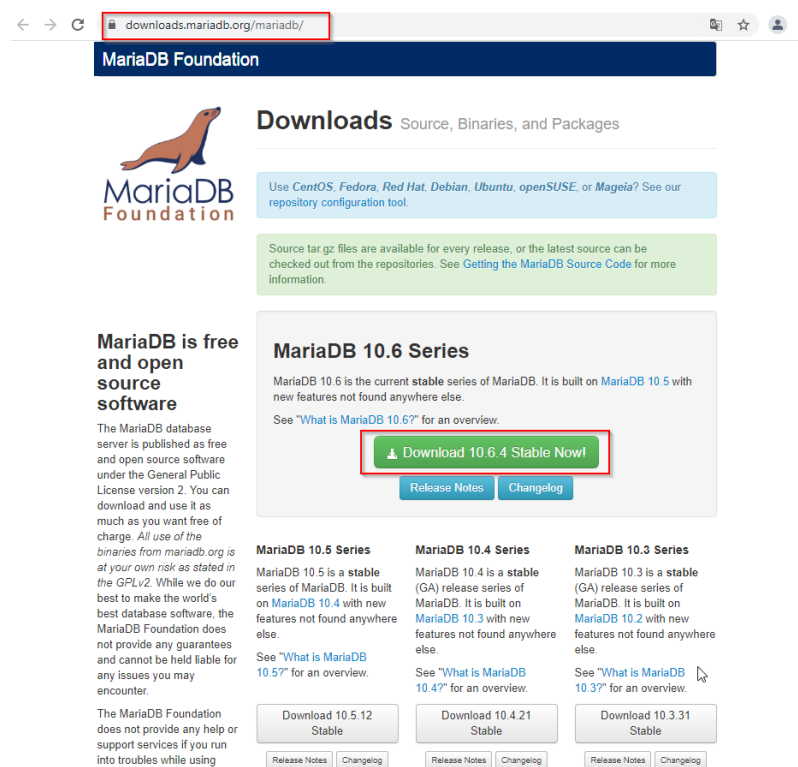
downloads.mariadb.org/mariadb/

MariaDB Foundation

MariaDB Foundation

Downloads Source, Binaries, and Packages

Use CentOS, Fedora, Red Hat, Debian, Ubuntu, openSUSE, or Mageia? See our repository configuration tool.

Source tar.gz files are available for every release, or the latest source can be checked out from the repositories. See Getting the MariaDB Source Code for more information.

MariaDB is free and open source software

The MariaDB database server is published as free and open source software under the General Public License version 2. You can download and use it as much as you want free of charge. All use of the binaries from mariadb.org is at your own risk as stated in the GPLv2. While we do our best to make the world's best database software, the MariaDB Foundation does not provide any guarantees and cannot be held liable for any issues you may encounter.

The MariaDB Foundation does not provide any help or support services if you run into troubles while using

MariaDB 10.6 Series

MariaDB 10.6 is the current stable series of MariaDB. It is built on MariaDB 10.5 with new features not found anywhere else.

See "What is MariaDB 10.6?" for an overview.

Download 10.6.4 Stable Now!

Release Notes Changelog

MariaDB 10.5 Series

MariaDB 10.5 is a stable series of MariaDB. It is built on MariaDB 10.4 with new features not found anywhere else.

See "What is MariaDB 10.5?" for an overview.

Download 10.5.12 Stable

Release Notes Changelog

MariaDB 10.4 Series

MariaDB 10.4 is a stable (GA) release series of MariaDB. It is built on MariaDB 10.3 with new features not found anywhere else.

See "What is MariaDB 10.4?" for an overview.

Download 10.4.21 Stable

Release Notes Changelog

MariaDB 10.3 Series

MariaDB 10.3 is a stable (GA) release series of MariaDB. It is built on MariaDB 10.2 with new features not found anywhere else.

See "What is MariaDB 10.3?" for an overview.

Download 10.3.31 Stable

Release Notes Changelog